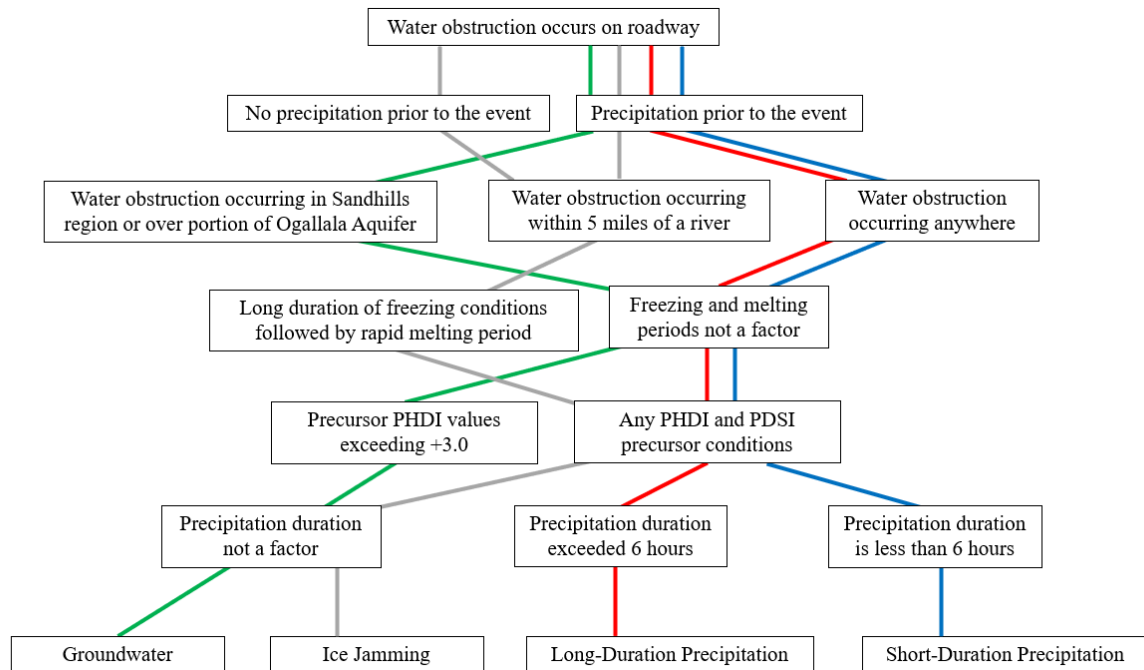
Water obstruction occurs on roadway

No precipitation prior to the event

Precipitation prior to the event

Water obstruction occurring in Sandhills region or over portion of Ogallala Aquifer

Water obstruction occurring within 5 miles of a river

Water obstruction occurring anywhere

Long duration of freezing conditions followed by rapid melting period

Freezing and melting periods not a factor

Precursor PHDI values exceeding +3.0

Any PHDI and PDSI precursor conditions

Precipitation duration not a factor

Precipitation duration exceeded 6 hours

Precipitation duration is less than 6 hours

Groundwater

Ice Jamming

Long-Duration Precipitation

Short-Duration Precipitation